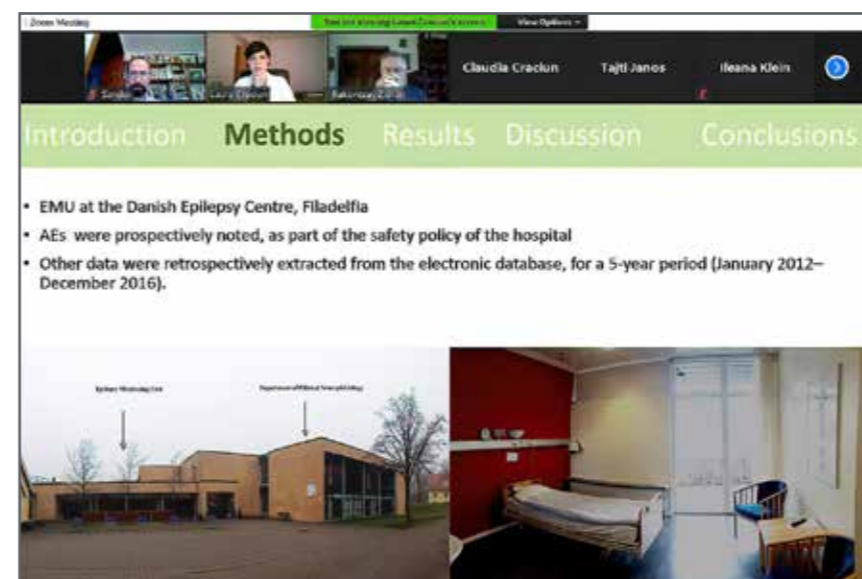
Zoom Meeting

You are viewing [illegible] screen

View Options

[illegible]

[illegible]

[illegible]

Claudia Craciun

Tajti Janos

Ileana Klein

Introduction Methods Results Discussion Conclusions

• EMU at the Danish Epilepsy Centre, Filadelfia

• AEs were prospectively noted, as part of the safety policy of the hospital

• Other data were retrospectively extracted from the electronic database, for a 5-year period (January 2012–December 2016).

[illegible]

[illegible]